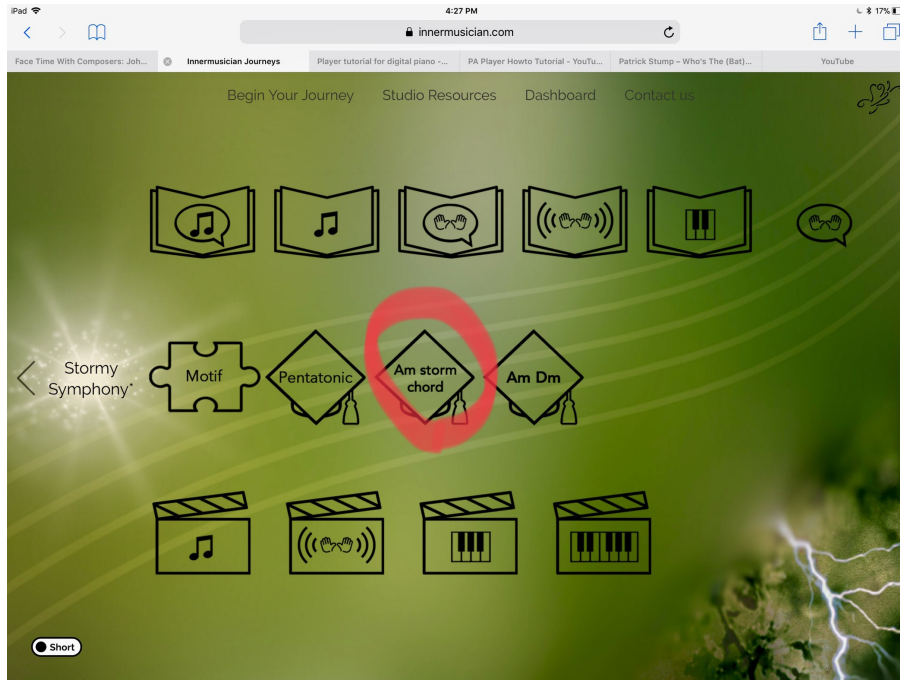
iPad 4:27 PM 17%

innermusician.com

Face Time With Composers: Joh... | Innermusician Journeys | Player tutorial for digital piano -... | PA Player Howto Tutorial - YouTu... | Patrick Stump - Who's The (Bat)... | YouTube

Begin Your Journey Studio Resources Dashboard Contact us

Stormy Symphony*

Motif

Pentatonic

Am storm chord

Am Dm

Short